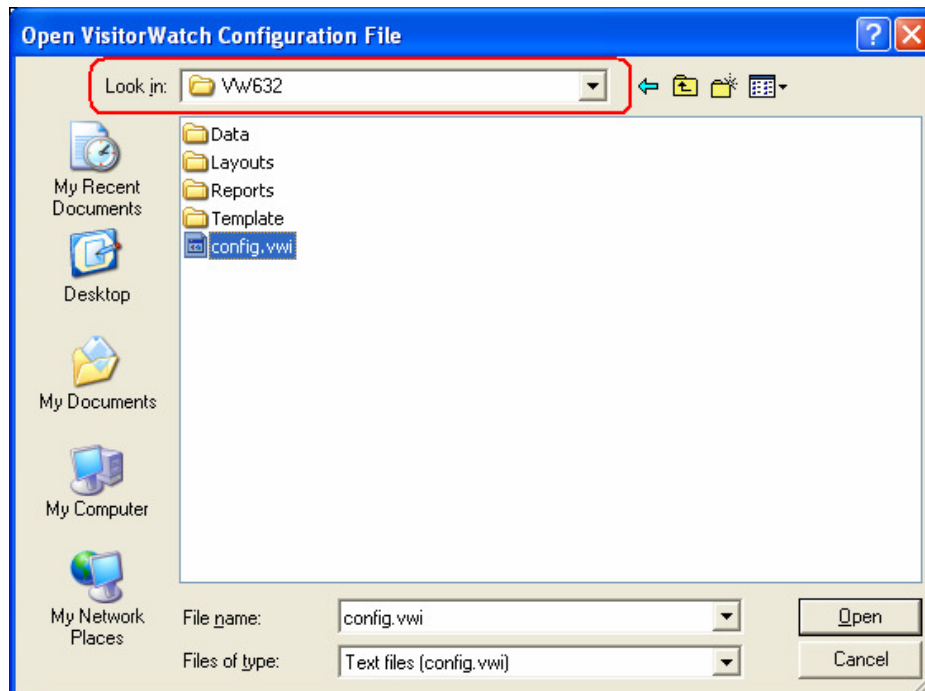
Open VisitorWatch Configuration File

?

Look in: VW632

My Recent Documents

Desktop

My Documents

My Computer

My Network Places

Data
Layouts
Reports
Template
config.vwi

File name: config.vwi

Files of type: Text files (config.vwi)

Open

Cancel